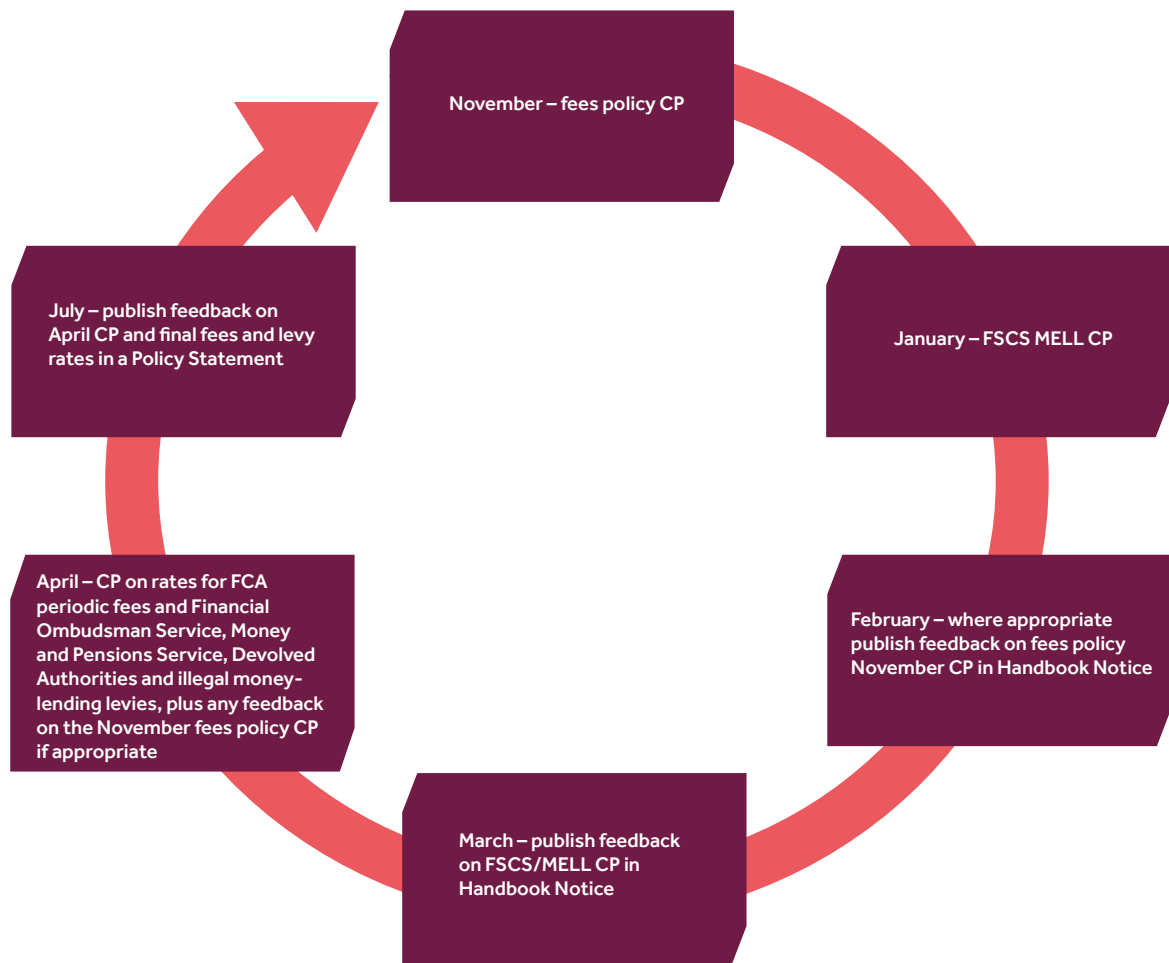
November – fees policy CP

January – FSCS MELL CP

February – where appropriate publish feedback on fees policy November CP in Handbook Notice

March – publish feedback on FSCS/MELL CP in Handbook Notice

April – CP on rates for FCA periodic fees and Financial Ombudsman Service, Money and Pensions Service, Devolved Authorities and illegal money-lending levies, plus any feedback on the November fees policy CP if appropriate

July – publish feedback on April CP and final fees and levy rates in a Policy Statement